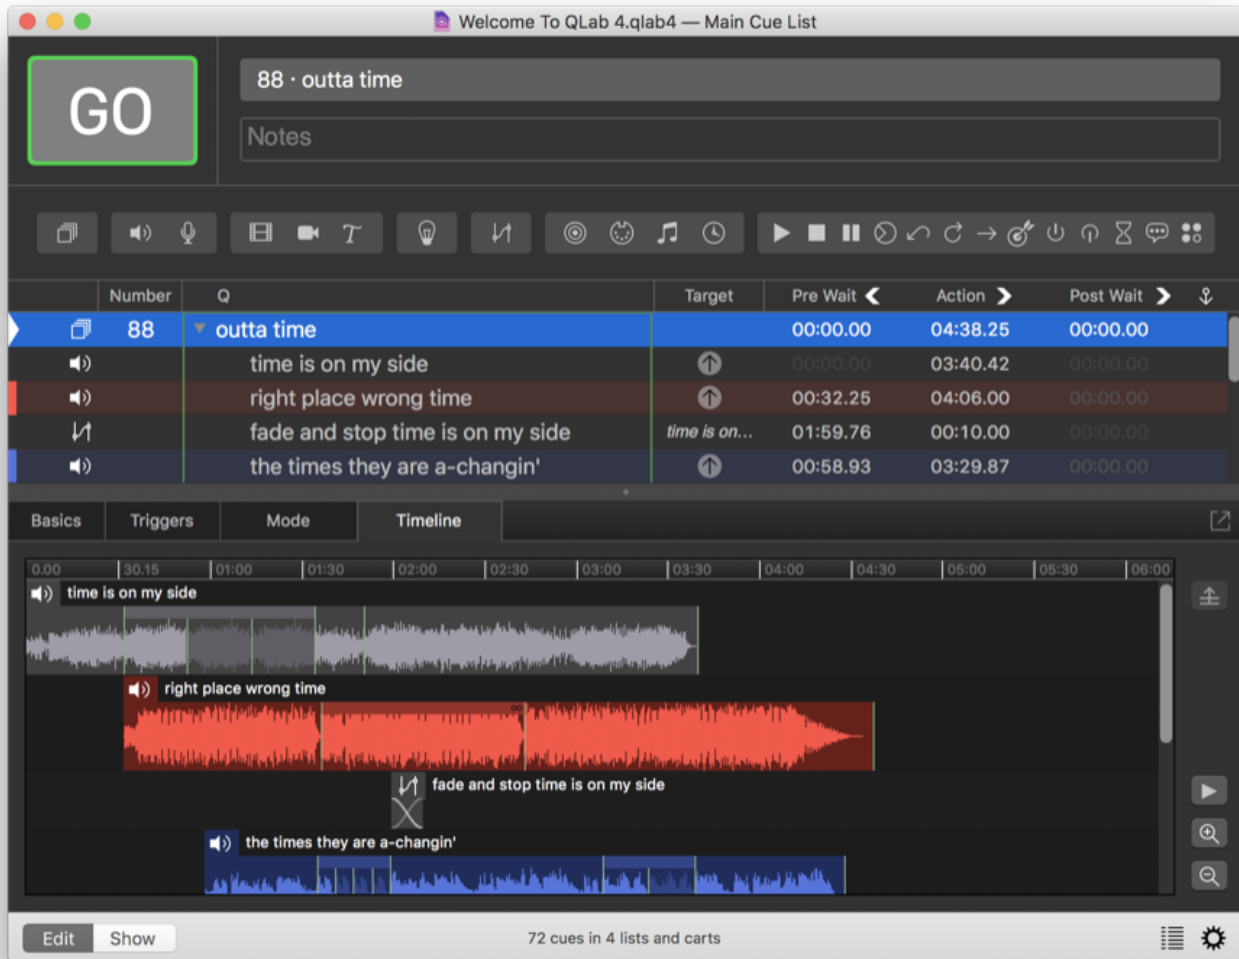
Welcome To QLab 4.qlab4 — Main Cue List

GO

88 · outta time

Notes

| | Number | Q | Target | Pre Wait | Action | Post Wait |
|---|---|---|---|---|---|---|
| | 88 | outta time | | 00:00.00 | 04:38.25 | 00:00.00 |
| | | time is on my side | | 00:00.00 | 03:40.42 | 00:00.00 |
| | | right place wrong time | | 00:32.25 | 04:06.00 | 00:00.00 |
| | | fade and stop time is on my side | time is on... | 01:59.76 | 00:10.00 | 00:00.00 |
| | | the times they are a-changin' | | 00:58.93 | 03:29.87 | 00:00.00 |

Basics Triggers Mode Timeline

0.00 30.15 01:00 01:30 02:00 02:30 03:00 03:30 04:00 04:30 05:00 05:30 06:00

time is on my side

right place wrong time

fade and stop time is on my side

the times they are a-changin'

Edit Show

72 cues in 4 lists and carts